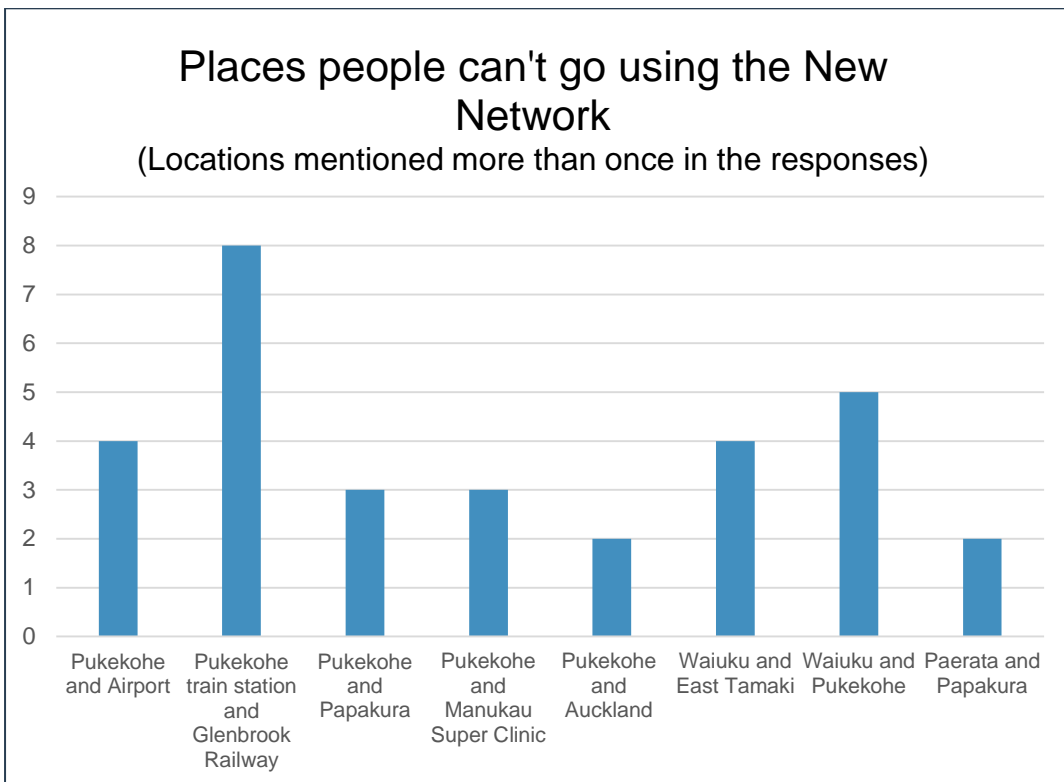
Places people can't go using the New Network
(Locations mentioned more than once in the responses)

9
8
7
6
5
4
3
2
1
0

Pukekohe and Airport
Pukekohe train station and Glenbrook Railway
Pukekohe and Papakura
Pukekohe and Manukau Super Clinic
Pukekohe and Auckland
Waiuku and East Tamaki
Waiuku and Pukekohe
Paerata and Papakura